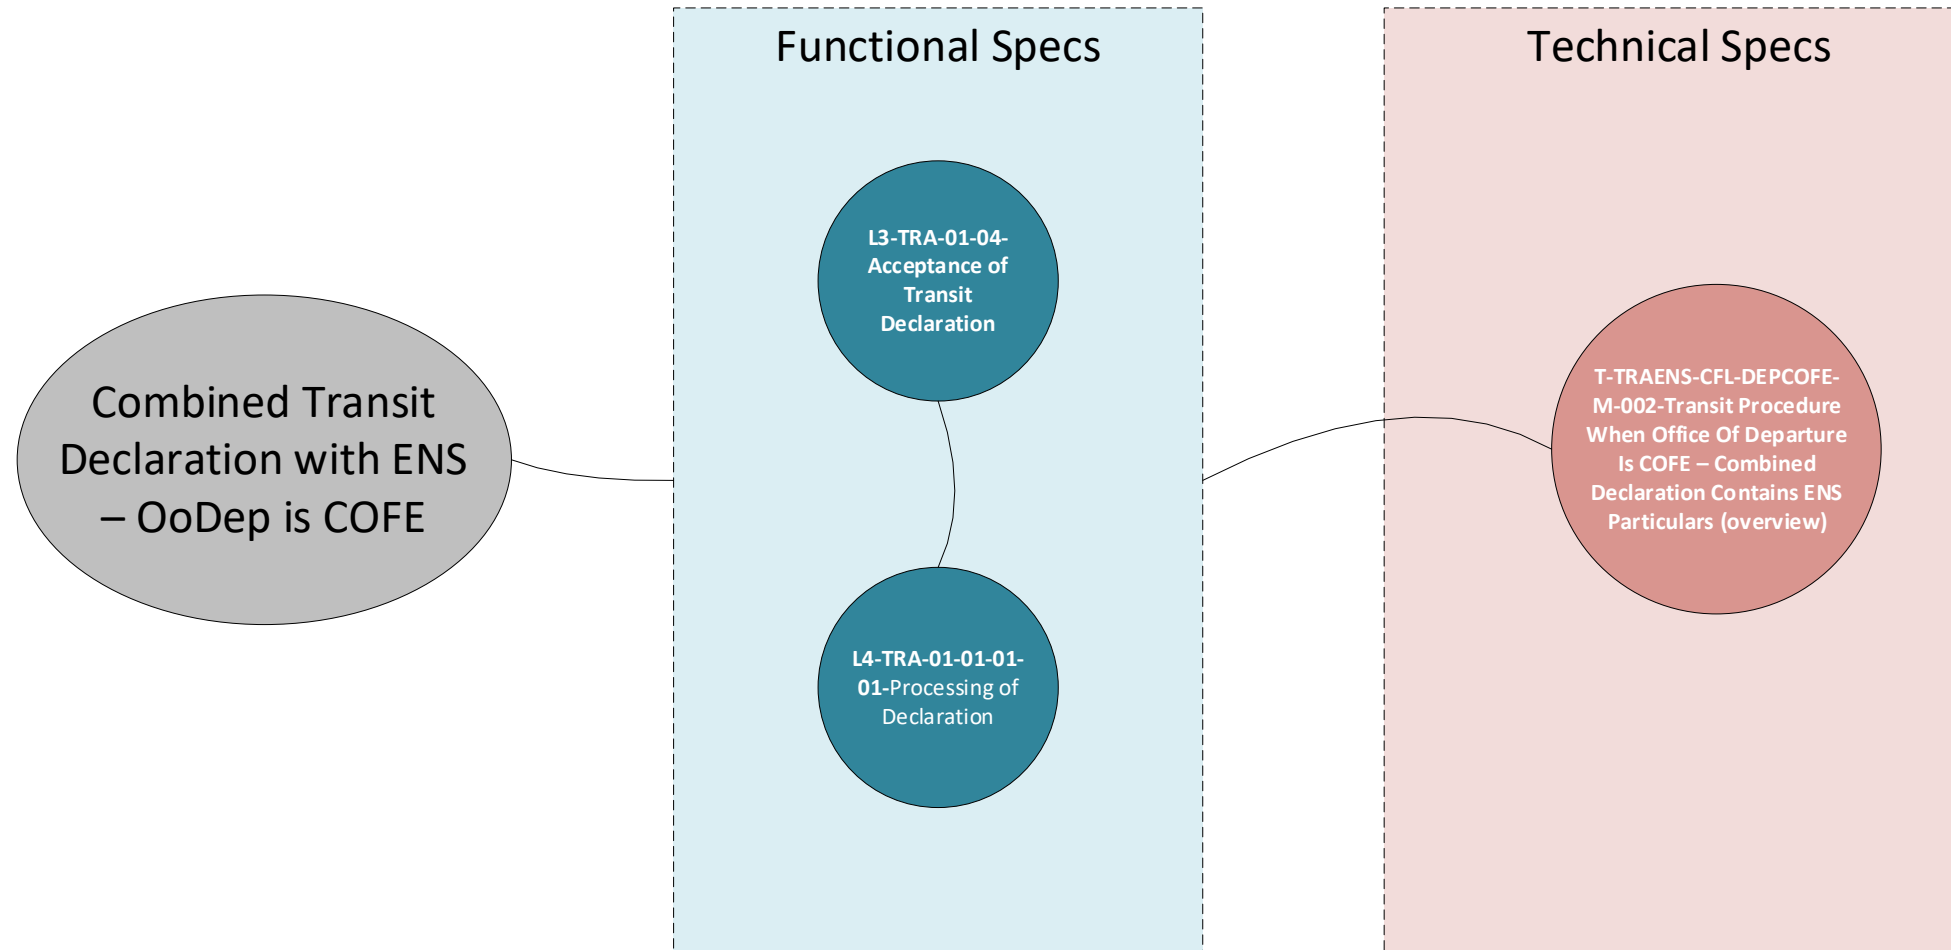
Combined Transit Declaration with ENS – OoDep is COFE

Functional Specs

L3-TRA-01-04-Acceptance of Transit Declaration

L4-TRA-01-01-01-01-Processing of Declaration

Technical Specs

T-TRAENS-CFL-DEPCOFE-M-002-Transit Procedure When Office Of Departure Is COFE – Combined Declaration Contains ENS Particulars (overview)